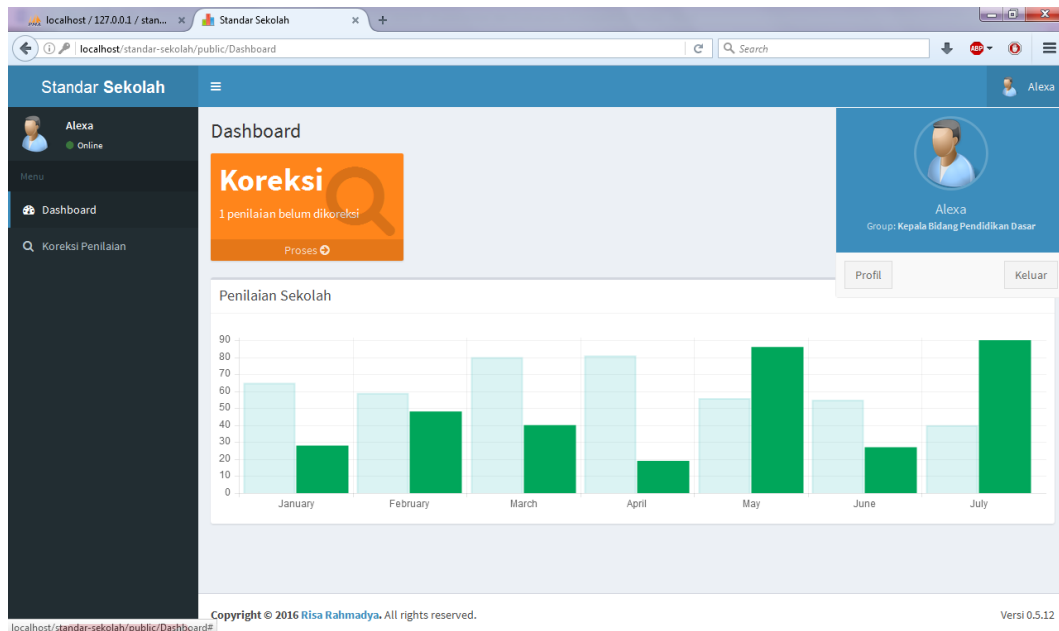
localhost / 127.0.0.1 / stan... ×
Standar Sekolah ×
+

localhost/standar-sekolah/public/Dashboard
Search

Standar Sekolah
Alexa

Alexa
Online

Menu
Dashboard
Koreksi Penilaian

Dashboard

Koreksi
1 penilaian belum dikoreksi
Proses

Alexa
Group: Kepala Bidang Pendidikan Dasar
Profil
Keluar

Penilaian Sekolah

90
80
70
60
50
40
30
20
10
0
January
February
March
April
May
June
July

Copyright © 2016 Risa Rahmadya. All rights reserved.
Versi 0.5.12
localhost/standar-sekolah/public/Dashboard#